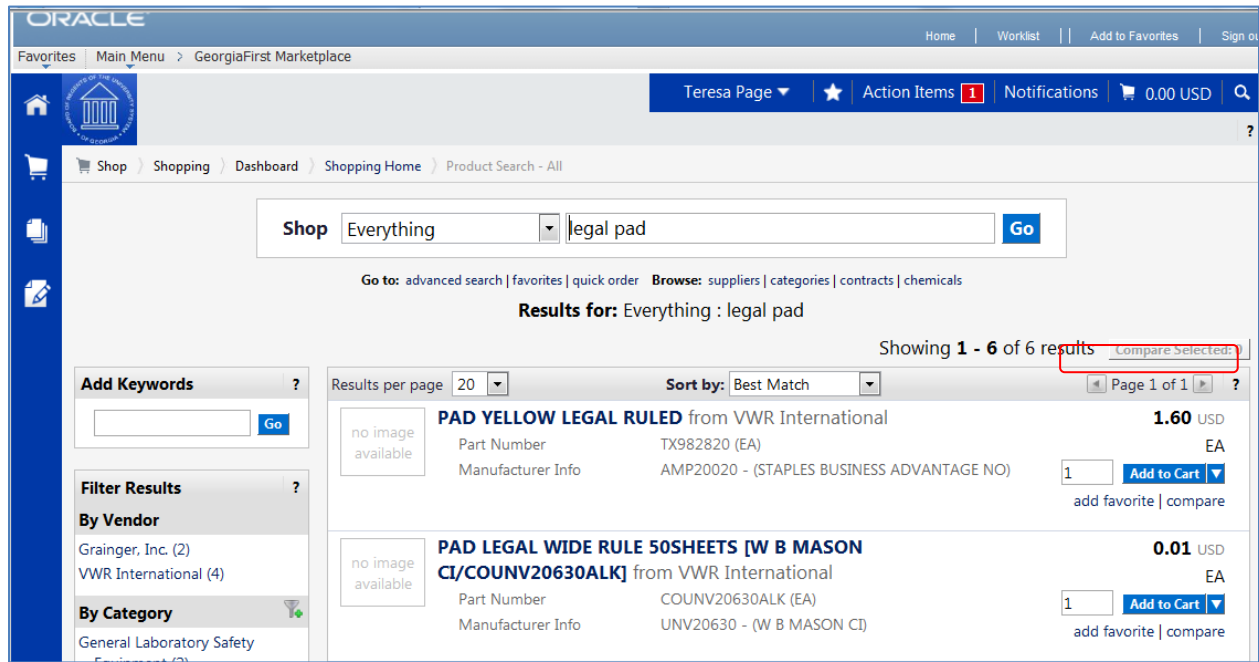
ORACLE

Home | Worklist | Add to Favorites | Sign ou

Favorites | Main Menu > GeorgiaFirst Marketplace

Teresa Page ▼ | Action Items 1 | Notifications | 0.00 USD

?

Shop > Shopping > Dashboard > Shopping Home > Product Search - All

Shop Everything legal pad Go

Go to: advanced search | favorites | quick order Browse: suppliers | categories | contracts | chemicals

Results for: Everything : legal pad

Showing 1 - 6 of 6 results Compare Selected: 0

Add Keywords ?

Go

Filter Results ?

By Vendor

Grainger, Inc. (2)
VWR International (4)

By Category

General Laboratory Safety Equipment (2)

Results per page 20 Sort by: Best Match Page 1 of 1 ?

no image available

PAD YELLOW LEGAL RULED from VWR International

Part Number TX982820 (EA)
Manufacturer Info AMP20020 - (STAPLES BUSINESS ADVANTAGE NO)

1.60 USD
EA
1 Add to Cart
add favorite | compare

no image available

PAD LEGAL WIDE RULE 50SHEETS [W B MASON CI/COUNV20630ALK] from VWR International

Part Number COUNV20630ALK (EA)
Manufacturer Info UNV20630 - (W B MASON CI)

0.01 USD
EA
1 Add to Cart
add favorite | compare